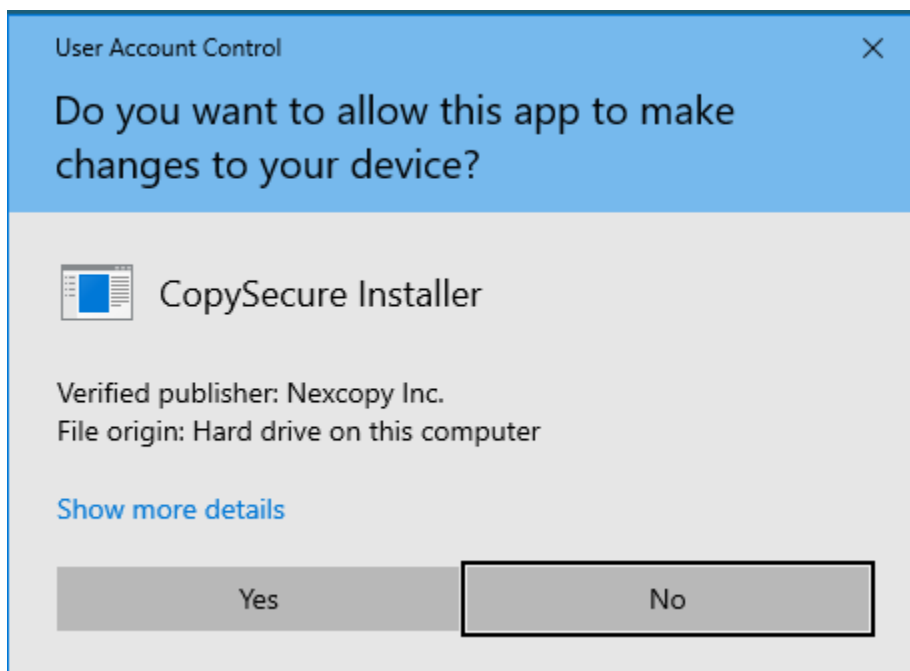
User Account Control

×

Do you want to allow this app to make changes to your device?

CopySecure Installer

Verified publisher: Nexcopy Inc.
File origin: Hard drive on this computer

Show more details

Yes

No